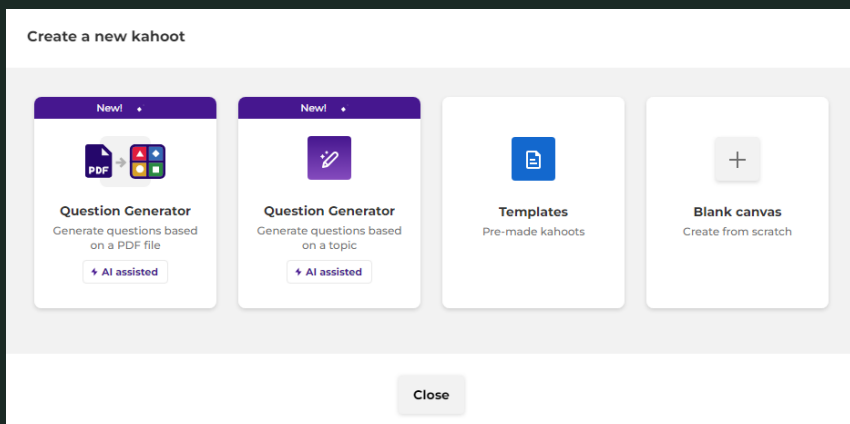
Create a new kahoot

New!

PDF

Question Generator

Generate questions based on a PDF file

AI assisted

New!

Question Generator

Generate questions based on a topic

AI assisted

Templates

Pre-made kahoots

+

Blank canvas

Create from scratch

Close